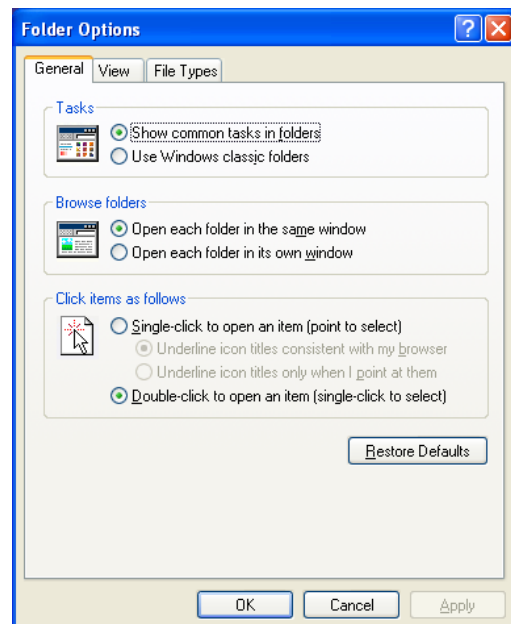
Folder Options

General View File Types

Tasks
Show common tasks in folders
Use Windows classic folders

Browse folders
Open each folder in the same window
Open each folder in its own window

Click items as follows
Single-click to open an item (point to select)
Underline icon titles consistent with my browser
Underline icon titles only when I point at them
Double-click to open an item (single-click to select)

Restore Defaults

OK Cancel Apply